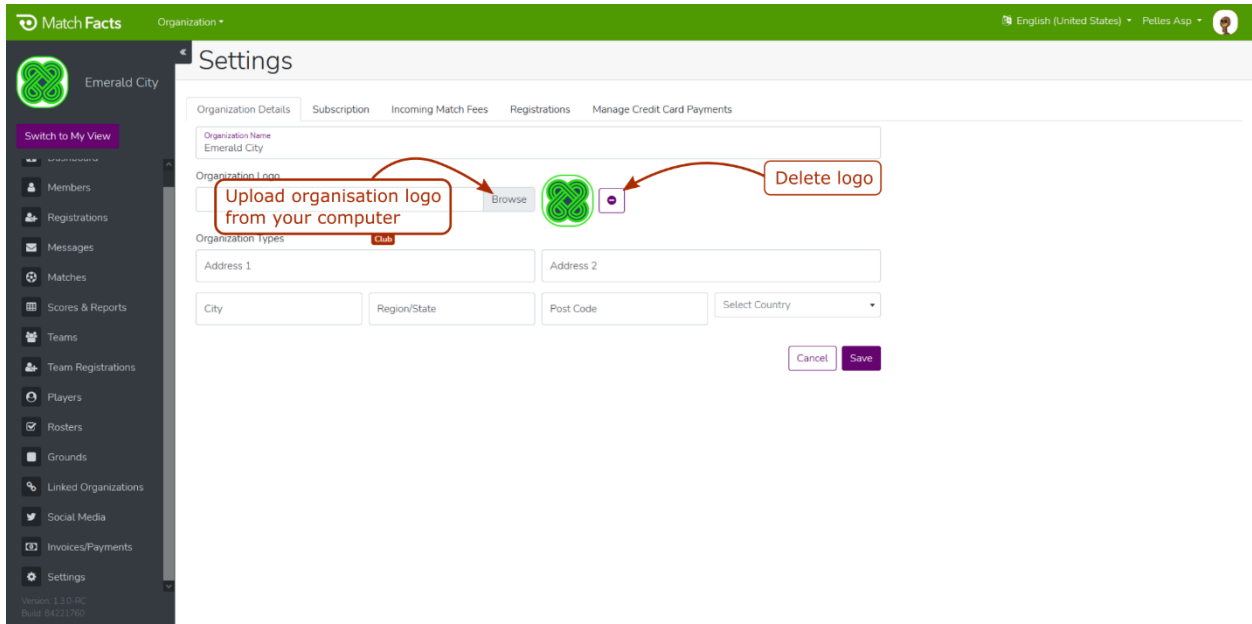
Match Facts
Organization ▾
English (United States) ▾ Pelles Asp ▾

Emerald City
Switch to My View
Dashboard
Members
Registrations
Messages
Matches
Scores & Reports
Teams
Team Registrations
Players
Rosters
Grounds
Linked Organizations
Social Media
Invoices/Payments
Settings
Version: 1.3.0-RC
Build: 84221760

Settings

Organization Details | Subscription | Incoming Match Fees | Registrations | Manage Credit Card Payments

Organization Name
Emerald City

Organization Logo
Browse

Upload organisation logo from your computer

Delete logo

Organization Types
Club

Address 1
Address 2
City
Region/State
Post Code
Select Country

Cancel
Save